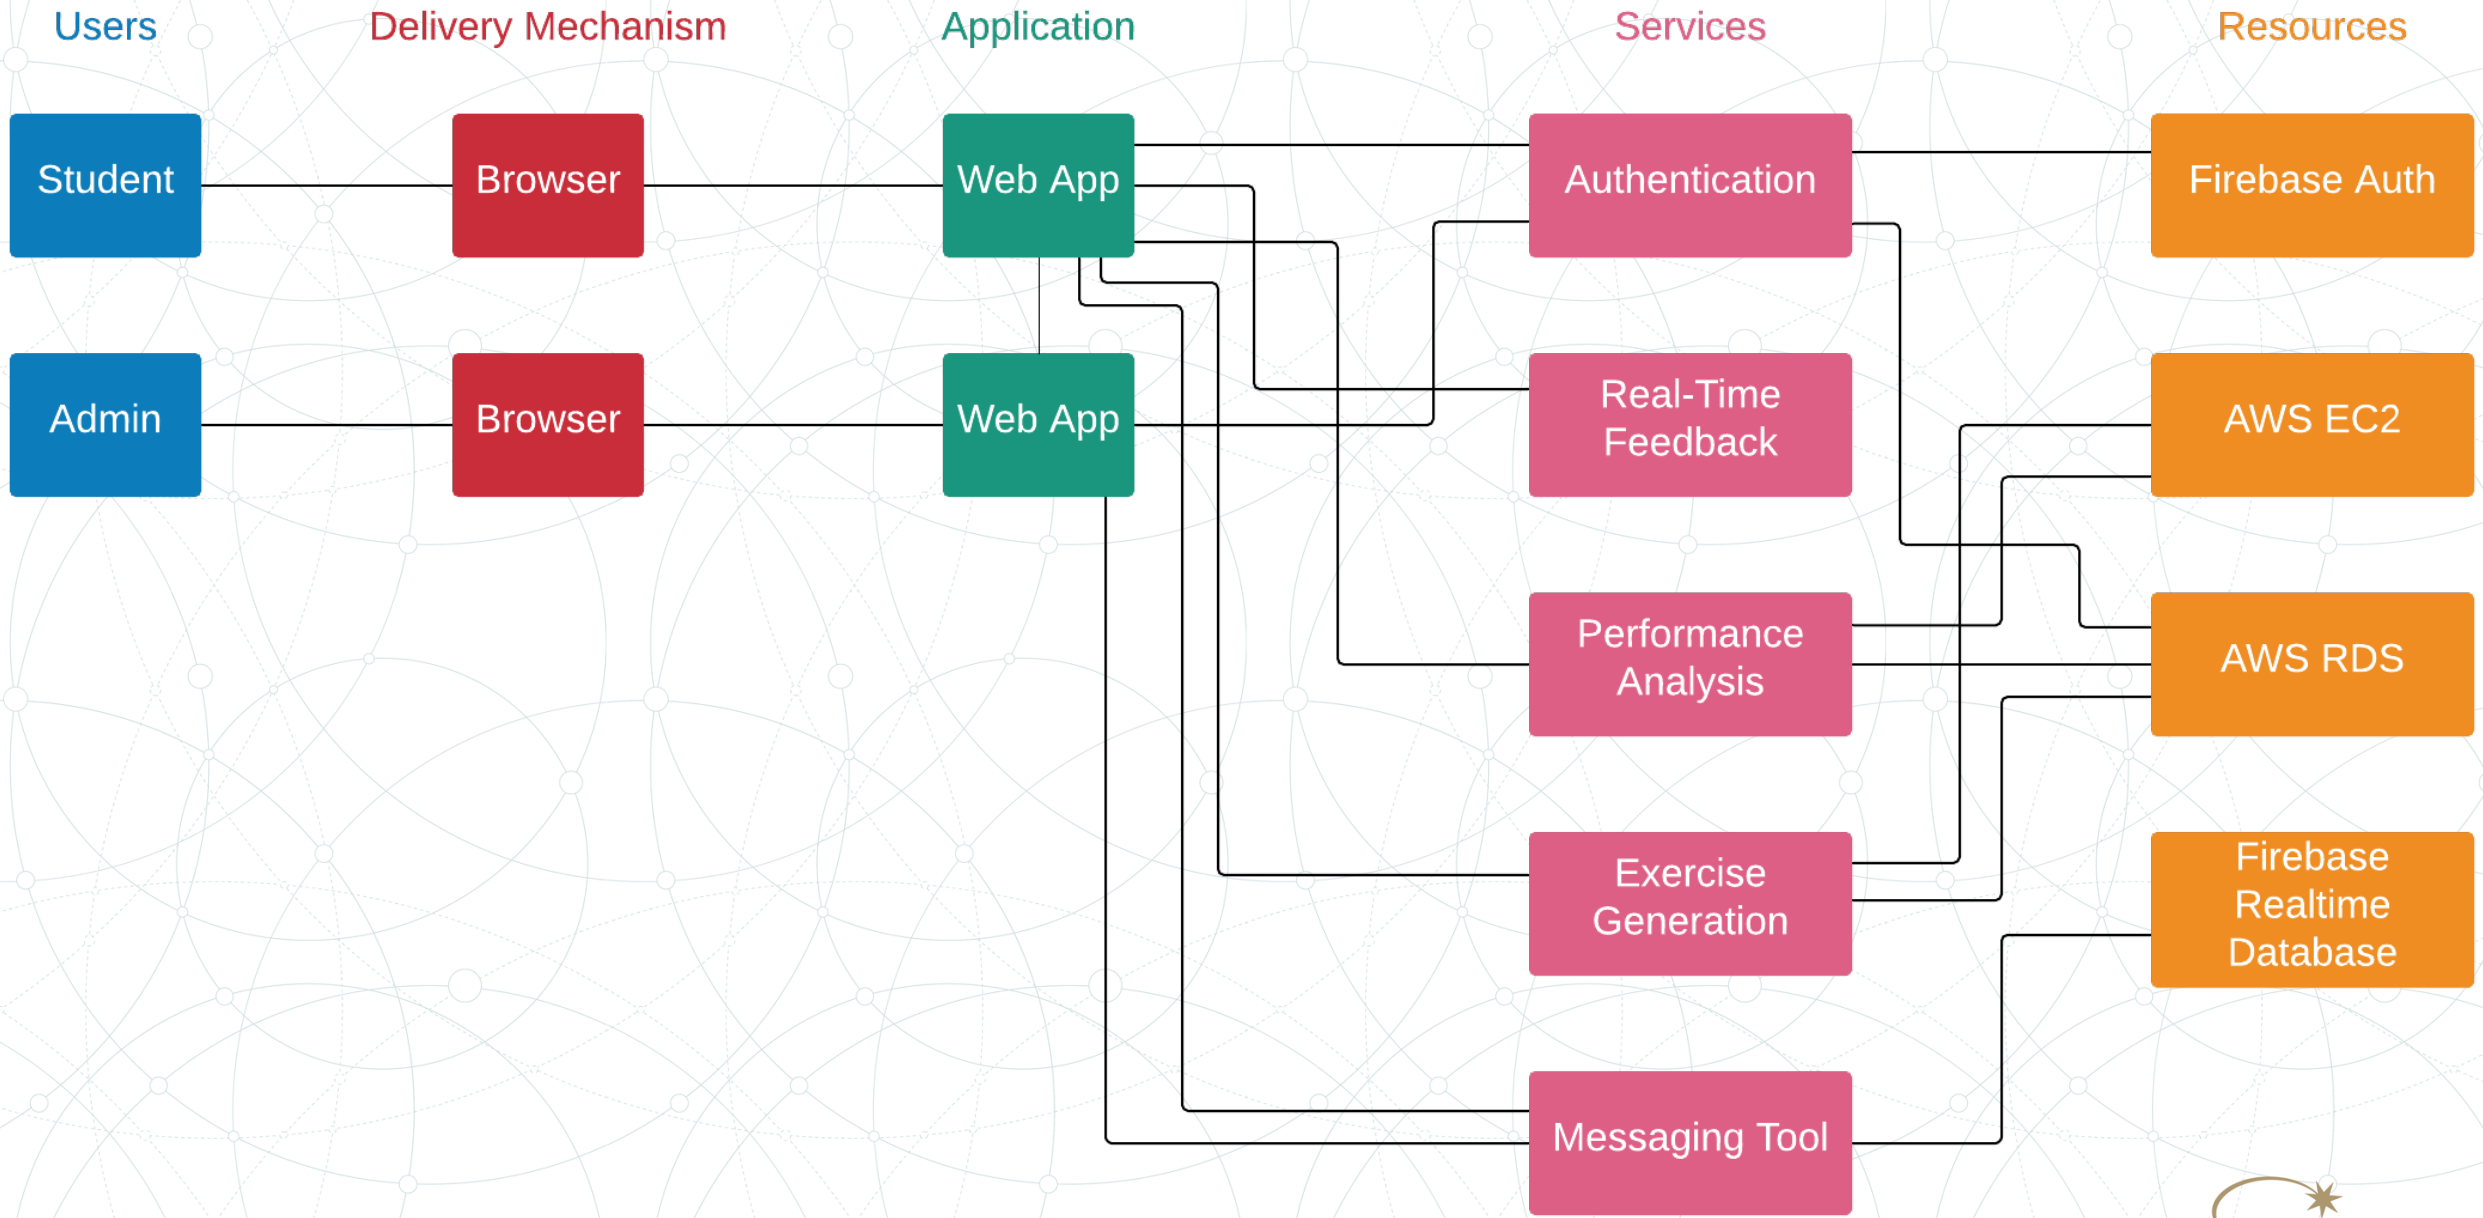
Users

Delivery Mechanism

Application

Services

Resources

Student

Browser

Web App

Authentication

Firebase Auth

Admin

Browser

Web App

Real-Time Feedback

AWS EC2

Performance Analysis

AWS RDS

Exercise Generation

Firebase Realtime Database

Messaging Tool